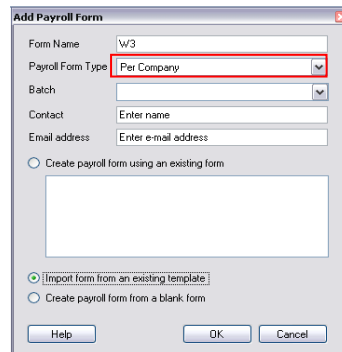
Add Payroll Form

Form Name W3

Payroll Form Type Per Company

Batch

Contact Enter name

Email address Enter e-mail address

Create payroll form using an existing form

Import form from an existing template

Create payroll form from a blank form

Help

OK

Cancel